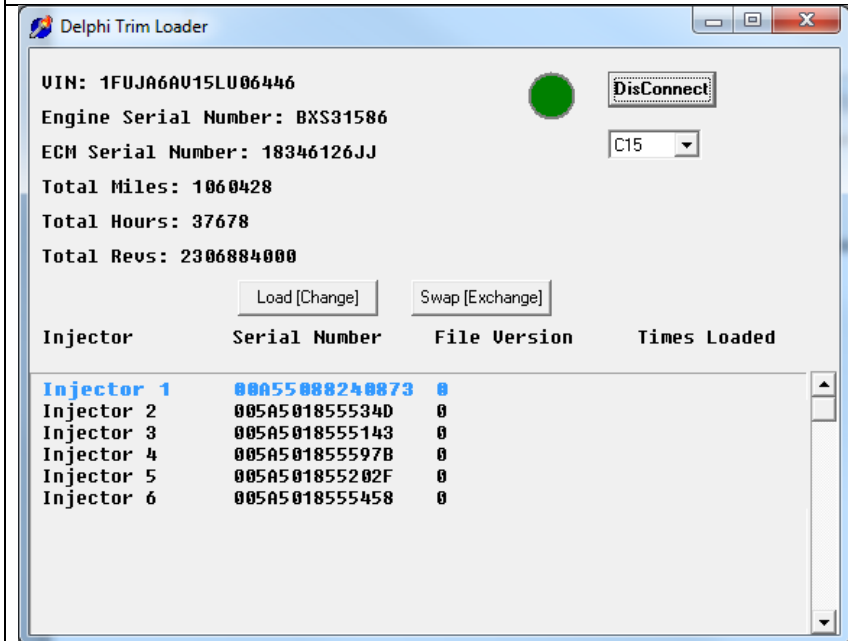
Delphi Trim Loader

VIN: 1FUJA6AV15LU06446

Engine Serial Number: BXS31586

ECM Serial Number: 18346126JJ

Total Miles: 1060428

Total Hours: 37678

Total Revs: 2306884000

DisConnect

C15

Load [Change]

Swap [Exchange]

| Injector | Serial Number | File Version | Times Loaded |
|---|---|---|---|
| Injector 1 | 00A55088240873 | 0 | |
| Injector 2 | 005A501855534D | 0 | |
| Injector 3 | 005A5018555143 | 0 | |
| Injector 4 | 005A501855597B | 0 | |
| Injector 5 | 005A501855202F | 0 | |
| Injector 6 | 005A5018555458 | 0 | |